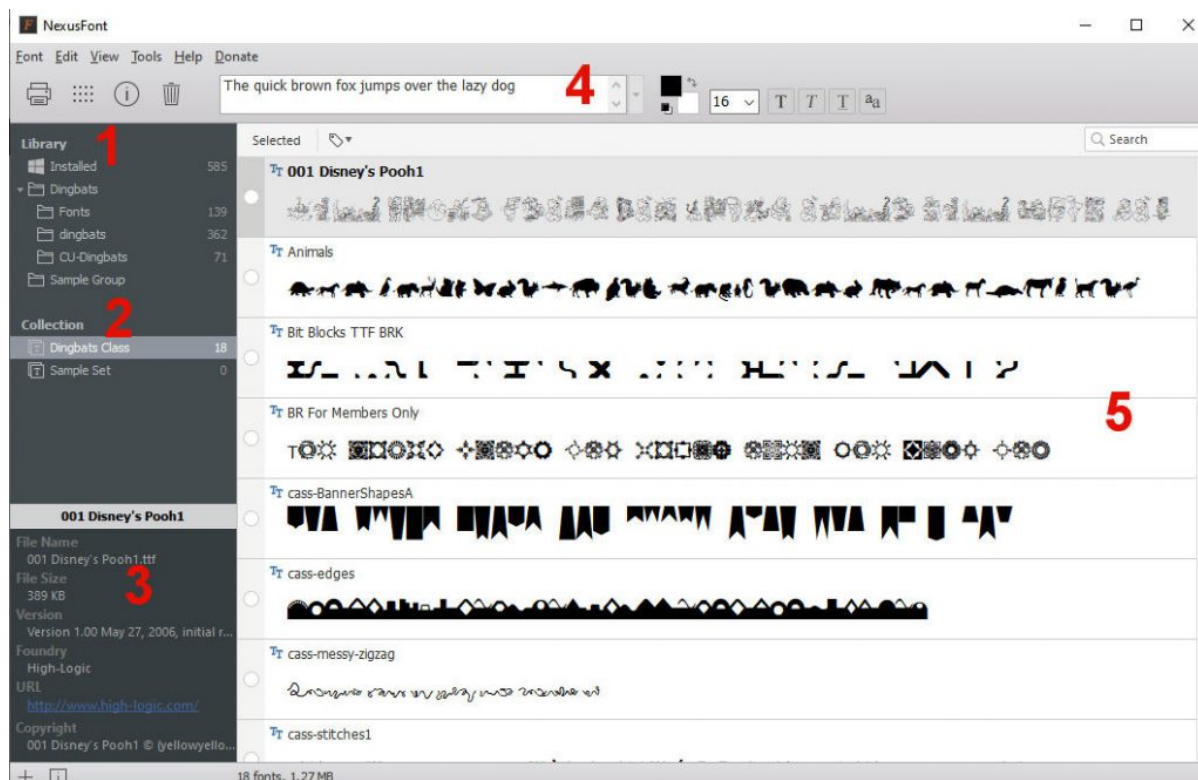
NexusFont

Font Edit View Tools Help Donate

The quick brown fox jumps over the lazy dog

4

16

Library 1

Installed 585

Dingbats

Fonts 139

dingbats 362

CU-Dingbats 71

Sample Group

Collection 2

Dingbats Class 18

Sample Set 0

001 Disney's Pooh1

File Name
001 Disney's Pooh1.ttf
File Size
389 KB 3
Version
Version 1.00 May 27, 2006, initial r...
Foundry
High-Logic
URL
http://www.high-logic.com/
Copyright
001 Disney's Pooh1 © (yellowyello...

Selected

Search

001 Disney's Pooh1

Animals

Bit Blocks TTF BRK

BR For Members Only

5

cass-BannerShapesA

cass-edges

cass-messy-zigzag

cass-stitches1

18 fonts, 1.27 MB